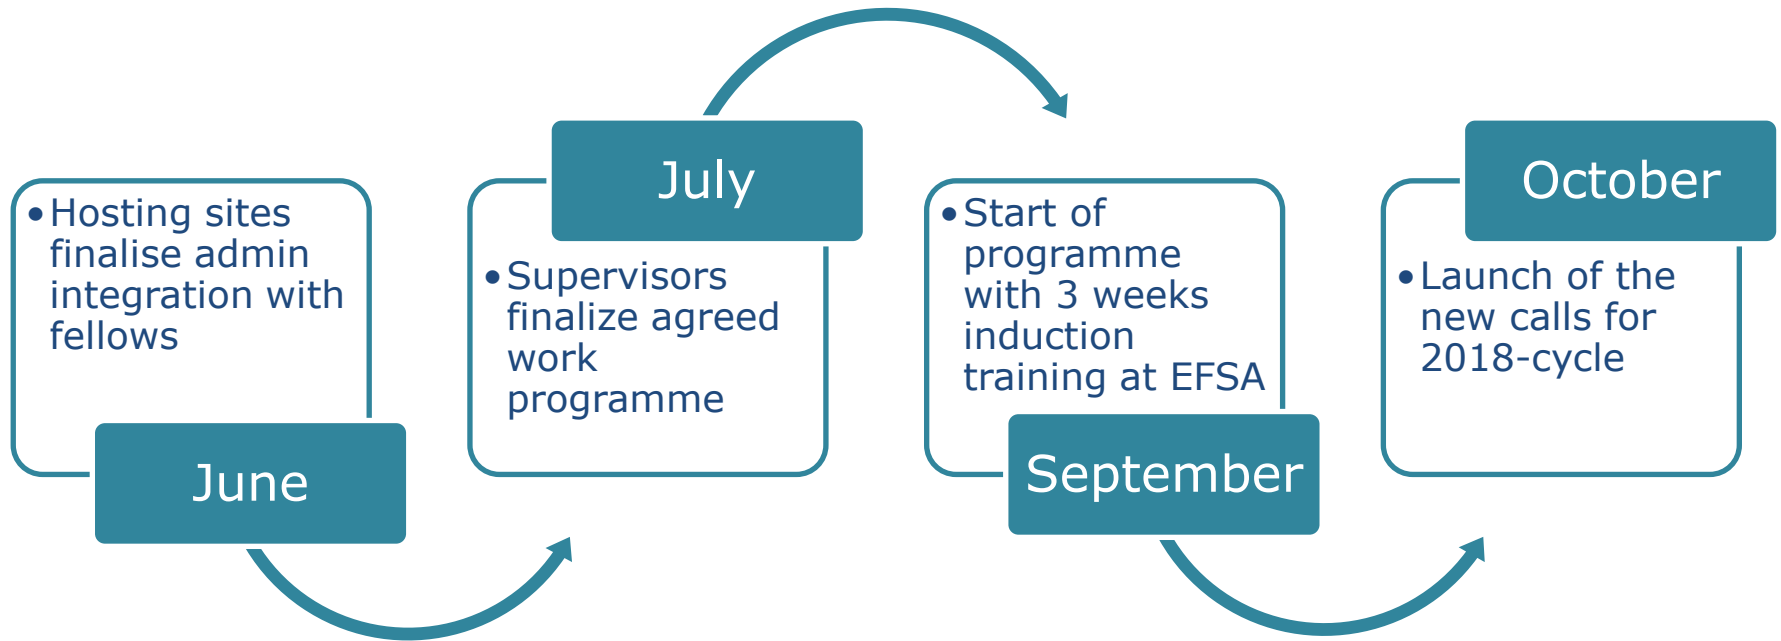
• Hosting sites finalise admin integration with fellows

June

July

• Supervisors finalize agreed work programme

• Start of programme with 3 weeks induction training at EFSA

September

October

• Launch of the new calls for 2018-cycle